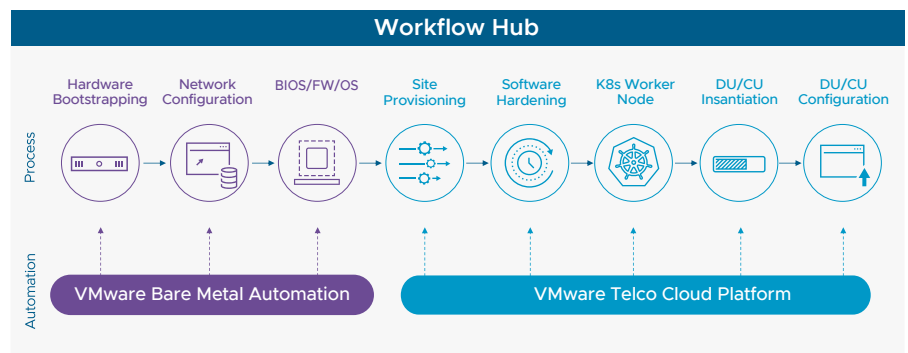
Workflow Hub

Process

Hardware Bootstrapping

Network Configuration

BIOS/FW/OS

Site Provisioning

Software Hardening

K8s Worker Node

DU/CU Insantiation

DU/CU Configuration

Automation

VMware Bare Metal Automation

VMware Telco Cloud Platform